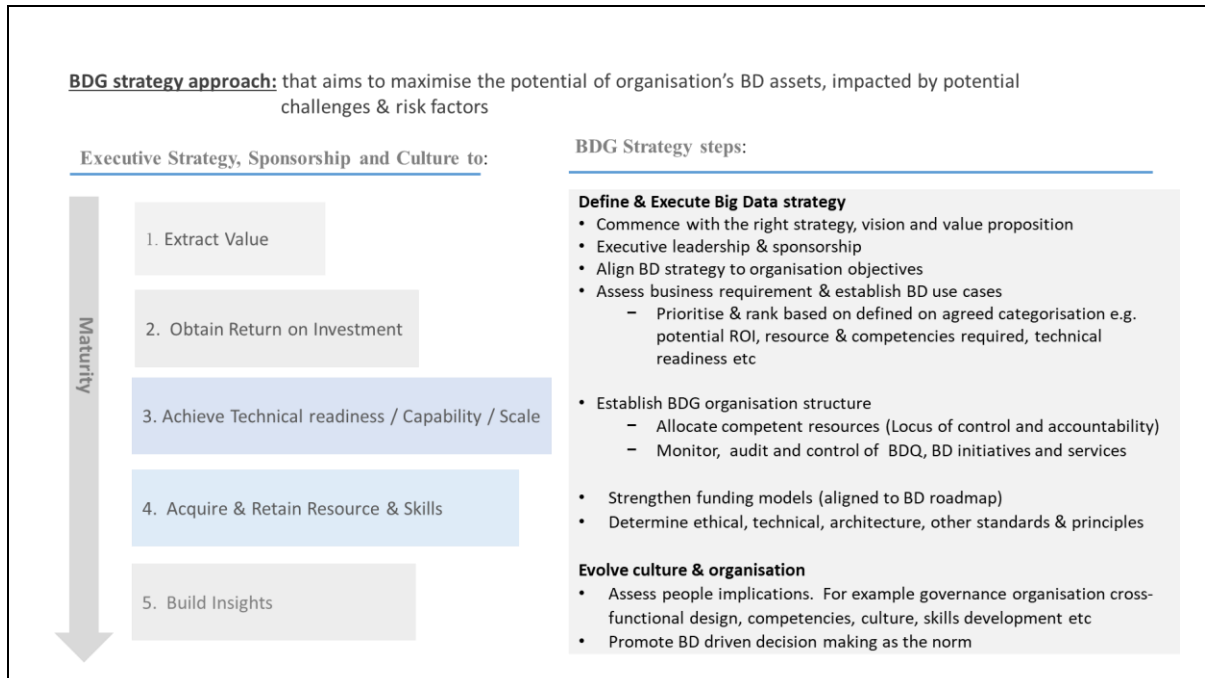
BDG strategy approach: that aims to maximise the potential of organisation's BD assets, impacted by potential challenges & risk factors

Executive Strategy, Sponsorship and Culture to:

Maturity

1. Extract Value

2. Obtain Return on Investment

3. Achieve Technical readiness / Capability / Scale

4. Acquire & Retain Resource & Skills

5. Build Insights

BDG Strategy steps:

Define & Execute Big Data strategy
• Commence with the right strategy, vision and value proposition
• Executive leadership & sponsorship
• Align BD strategy to organisation objectives
• Assess business requirement & establish BD use cases
− Prioritise & rank based on defined on agreed categorisation e.g. potential ROI, resource & competencies required, technical readiness etc

• Establish BDG organisation structure
− Allocate competent resources (Locus of control and accountability)
− Monitor, audit and control of BDQ, BD initiatives and services

• Strengthen funding models (aligned to BD roadmap)
• Determine ethical, technical, architecture, other standards & principles

Evolve culture & organisation
• Assess people implications. For example governance organisation cross-functional design, competencies, culture, skills development etc
• Promote BD driven decision making as the norm